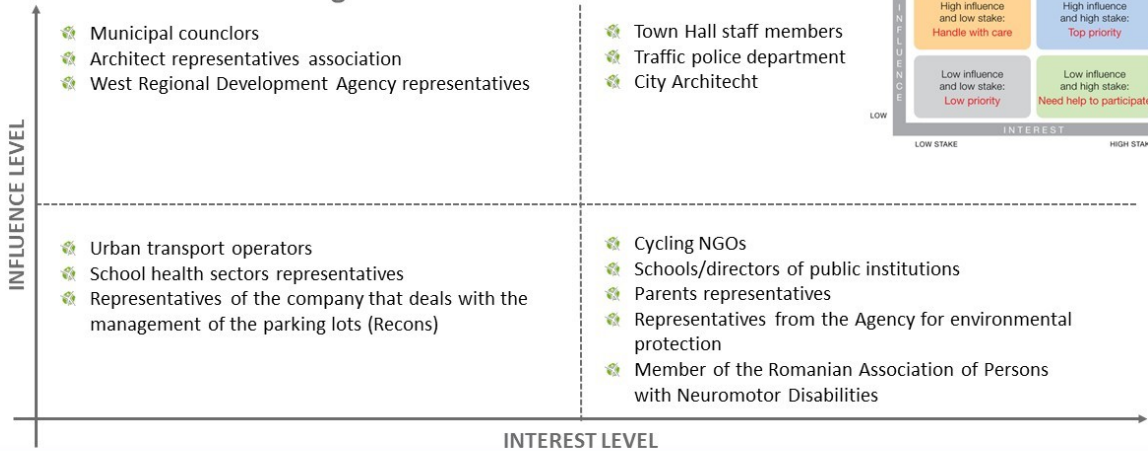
Municipal counclors
Architect representatives association
West Regional Development Agency representatives

Town Hall staff members
Traffic police department
City Architecht

INFLUENCE

High influence and low stake:
Handle with care

High influence and high stake:
Top priority

Low influence and low stake:
Low priority

Low influence and high stake:
Need help to participat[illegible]

LOW

INTEREST

LOW STAKE

HIGH STA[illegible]

INFLUENCE LEVEL

Urban transport operators
School health sectors representatives
Representatives of the company that deals with the management of the parking lots (Recons)

Cycling NGOs
Schools/directors of public institutions
Parents representatives
Representatives from the Agency for environmental protection
Member of the Romanian Association of Persons with Neuromotor Disabilities

INTEREST LEVEL